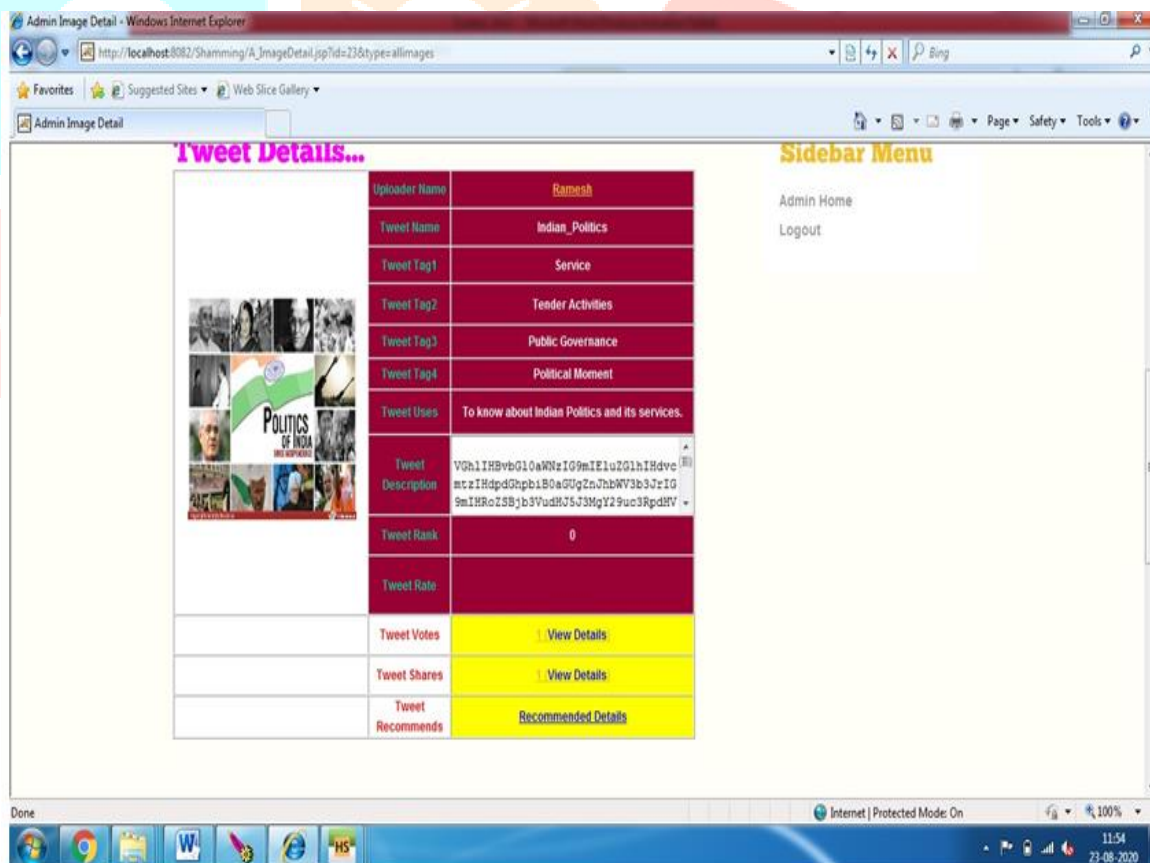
Admin Image Detail - Windows Internet Explorer

http://localhost:8082/Shamming/A_ImageDetail.jsp?id=23&type=allimages

Bing

Favorites | Suggested Sites ▾ | Web Slice Gallery ▾

Admin Image Detail

Page ▾ Safety ▾ Tools ▾

Tweet Details...

POLITICS OF INDIA

| | | |
|---|---|---|
| | Uploader Name | Ramesh |
| | Tweet Name | Indian_Politics |
| | Tweet Tag1 | Service |
| | Tweet Tag2 | Tender Activities |
| | Tweet Tag3 | Public Governance |
| | Tweet Tag4 | Political Moment |
| | Tweet Uses | To know about Indian Politics and its services. |
| | Tweet Description | VGhlIHBvbGl0aWNzIG9mIEluZGlhIHdve mtzIHdpdGhpbiB0aGUgZnJhbWV3b3JrIG 9mIHRoZSBjb3VudHJ5J3MgY29uc3RpdHV |
| | Tweet Rank | 0 |
| | Tweet Rate | |
| | Tweet Votes | 1 View Details |
| | Tweet Shares | 1 View Details |
| | Tweet Recommends | Recommended Details |

Sidebar Menu

Admin Home

Logout

Done

Internet | Protected Mode: On

100%

11:54
23-08-2020